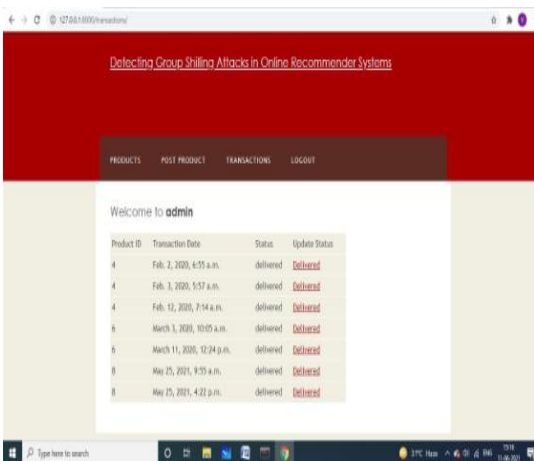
127.0.0.1:8000/transactions/

Detecting Group Shilling Attacks in Online Recommender Systems

PRODUCTS POST PRODUCT TRANSACTIONS LOGOUT

Welcome to **admin**

| Product ID | Transaction Date | Status | Update Status |
|---|---|---|---|
| 4 | Feb. 2, 2020, 6:55 a.m. | delivered | Delivered |
| 4 | Feb. 3, 2020, 5:57 a.m. | delivered | Delivered |
| 4 | Feb. 12, 2020, 7:14 a.m. | delivered | Delivered |
| 6 | March 3, 2020, 10:05 a.m. | delivered | Delivered |
| 6 | March 11, 2020, 12:24 p.m. | delivered | Delivered |
| 8 | May 25, 2021, 9:55 a.m. | delivered | Delivered |
| 8 | May 25, 2021, 4:22 p.m. | delivered | Delivered |

Type here to search

31°C Haze ENG 13:19 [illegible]